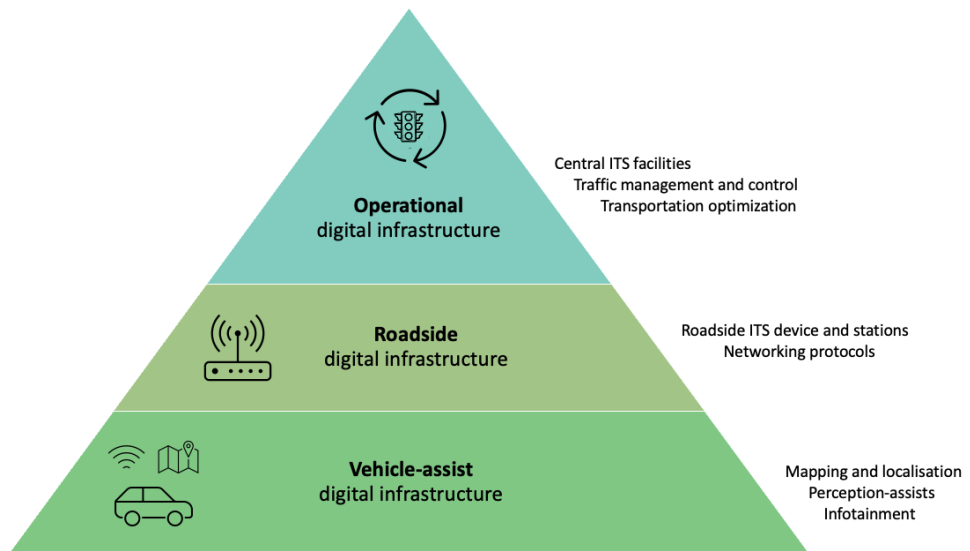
**Operational**
digital infrastructure

Central ITS facilities
Traffic management and control
Transportation optimization

**Roadside**
digital infrastructure

Roadside ITS device and stations
Networking protocols

**Vehicle-assist**
digital infrastructure

Mapping and localisation
Perception-assists
Infotainment